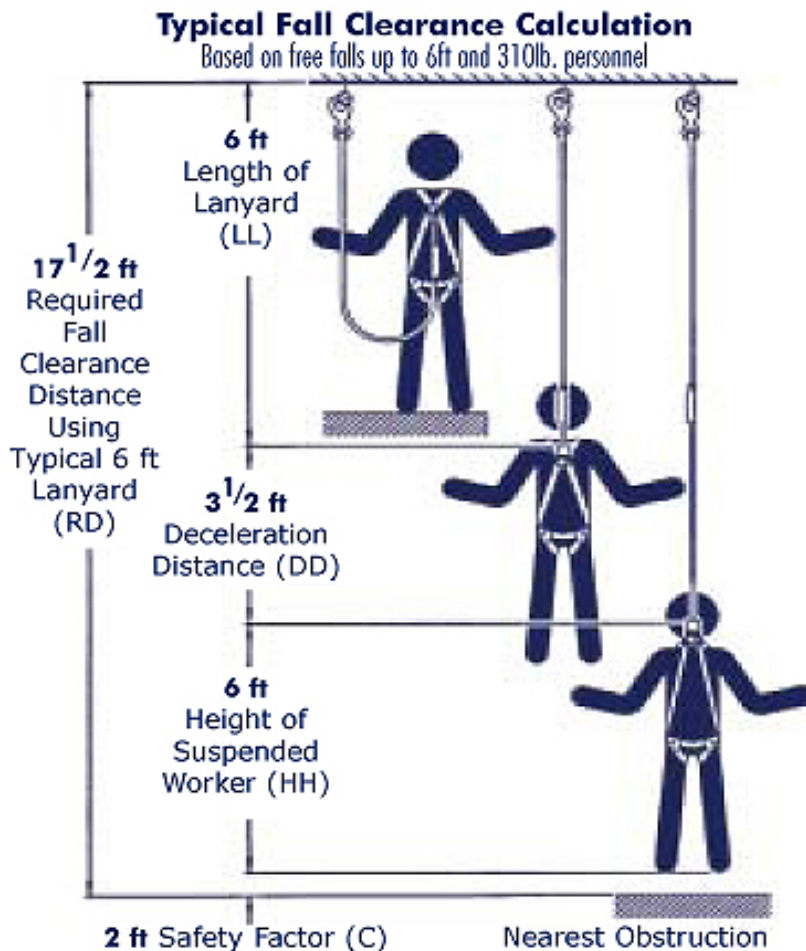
Typical Fall Clearance Calculation

Based on free falls up to 6ft and 310lb. personnel

$17\frac{1}{2}$ ft Required Fall Clearance Distance Using Typical 6 ft Lanyard (RD)

6 ft Length of Lanyard (LL)

$3\frac{1}{2}$ ft Deceleration Distance (DD)

6 ft Height of Suspended Worker (HH)

2 ft Safety Factor (C)

Nearest Obstruction